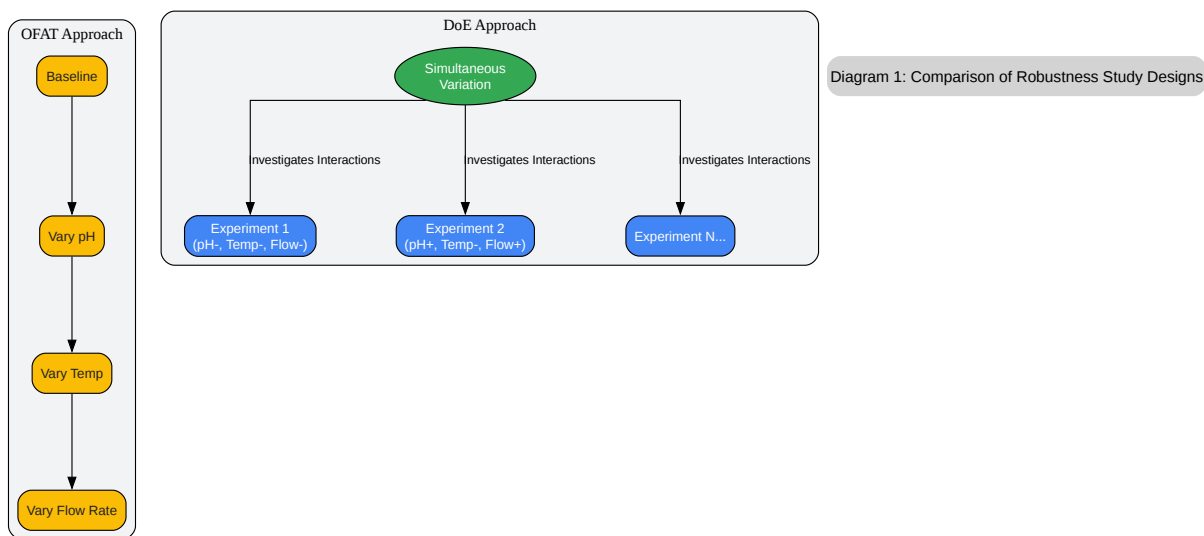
OFAT Approach

Baseline

Vary pH

Vary Temp

Vary Flow Rate

DoE Approach

Simultaneous Variation

Investigates Interactions

Investigates Interactions

Investigates Interactions

Experiment 1 (pH-, Temp-, Flow-)

Experiment 2 (pH+, Temp-, Flow+)

Experiment N...

Diagram 1: Comparison of Robustness Study Designs